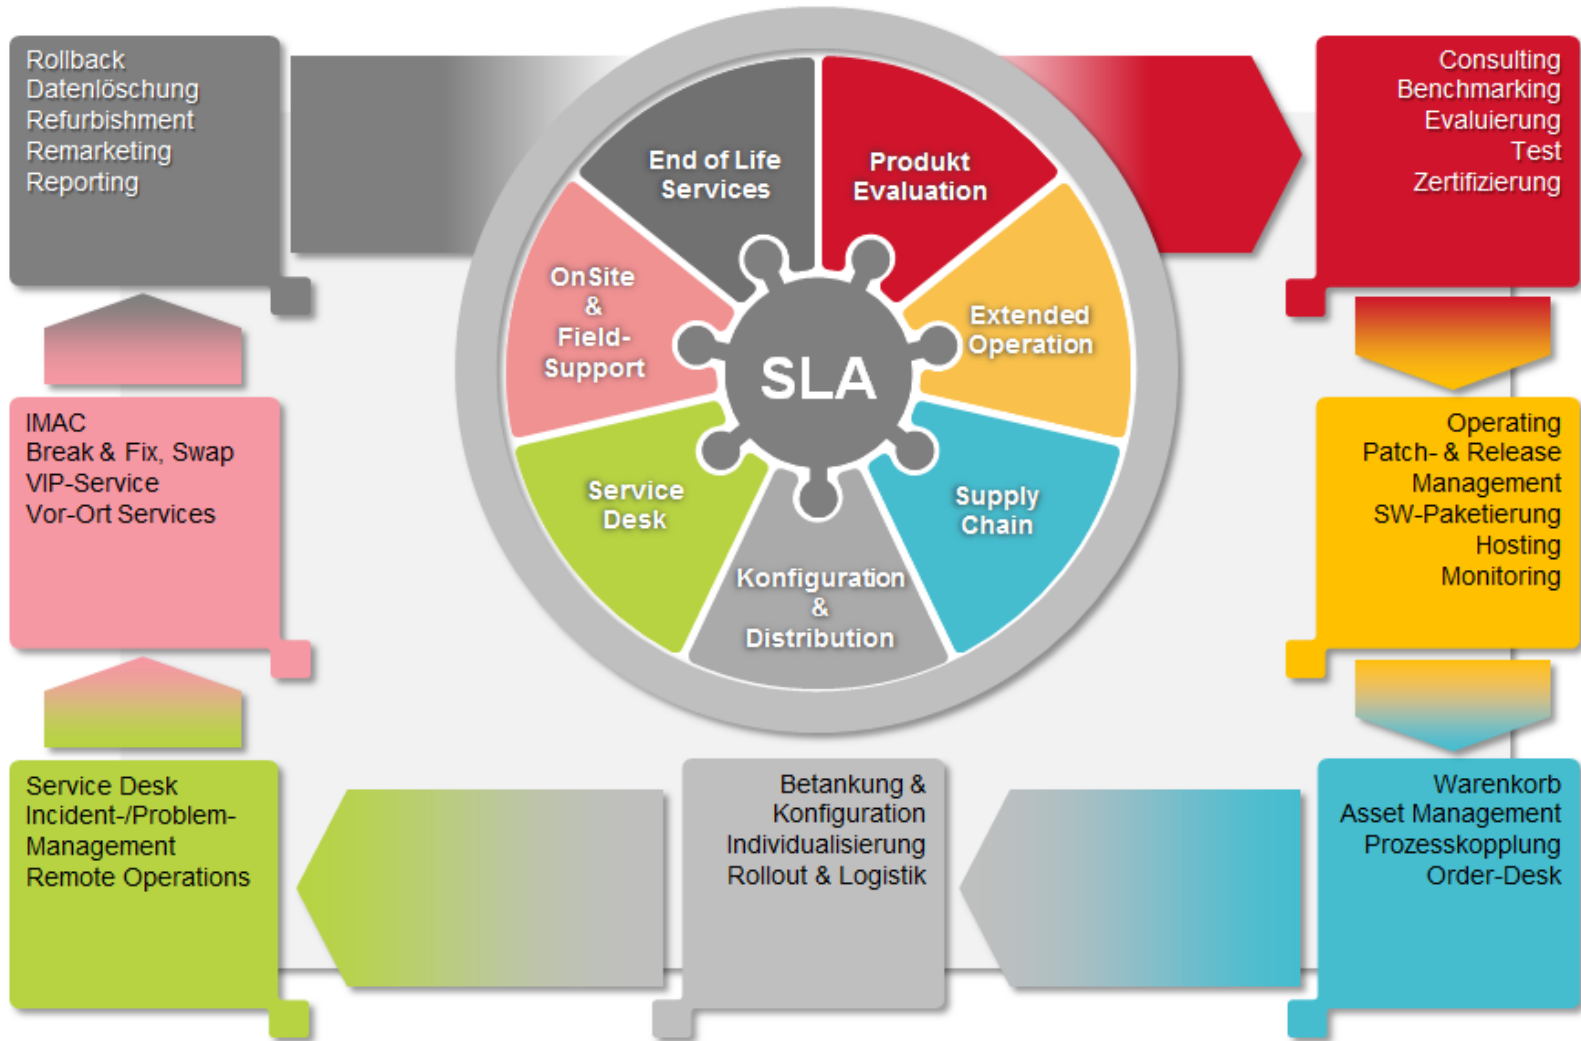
Rollback
Datenlöschung
Refurbishment
Remarketing
Reporting

Consulting
Benchmarking
Evaluierung
Test
Zertifizierung

End of Life Services

Produkt Evaluation

OnSite & Field-Support

Extended Operation

SLA

Service Desk

Supply Chain

Konfiguration & Distribution

IMAC
Break & Fix, Swap
VIP-Service
Vor-Ort Services

Operating
Patch- & Release Management
SW-Paketierung
Hosting
Monitoring

Service Desk
Incident-/Problem-Management
Remote Operations

Betankung & Konfiguration
Individualisierung
Rollout & Logistik

Warenkorb
Asset Management
Prozesskopplung
Order-Desk